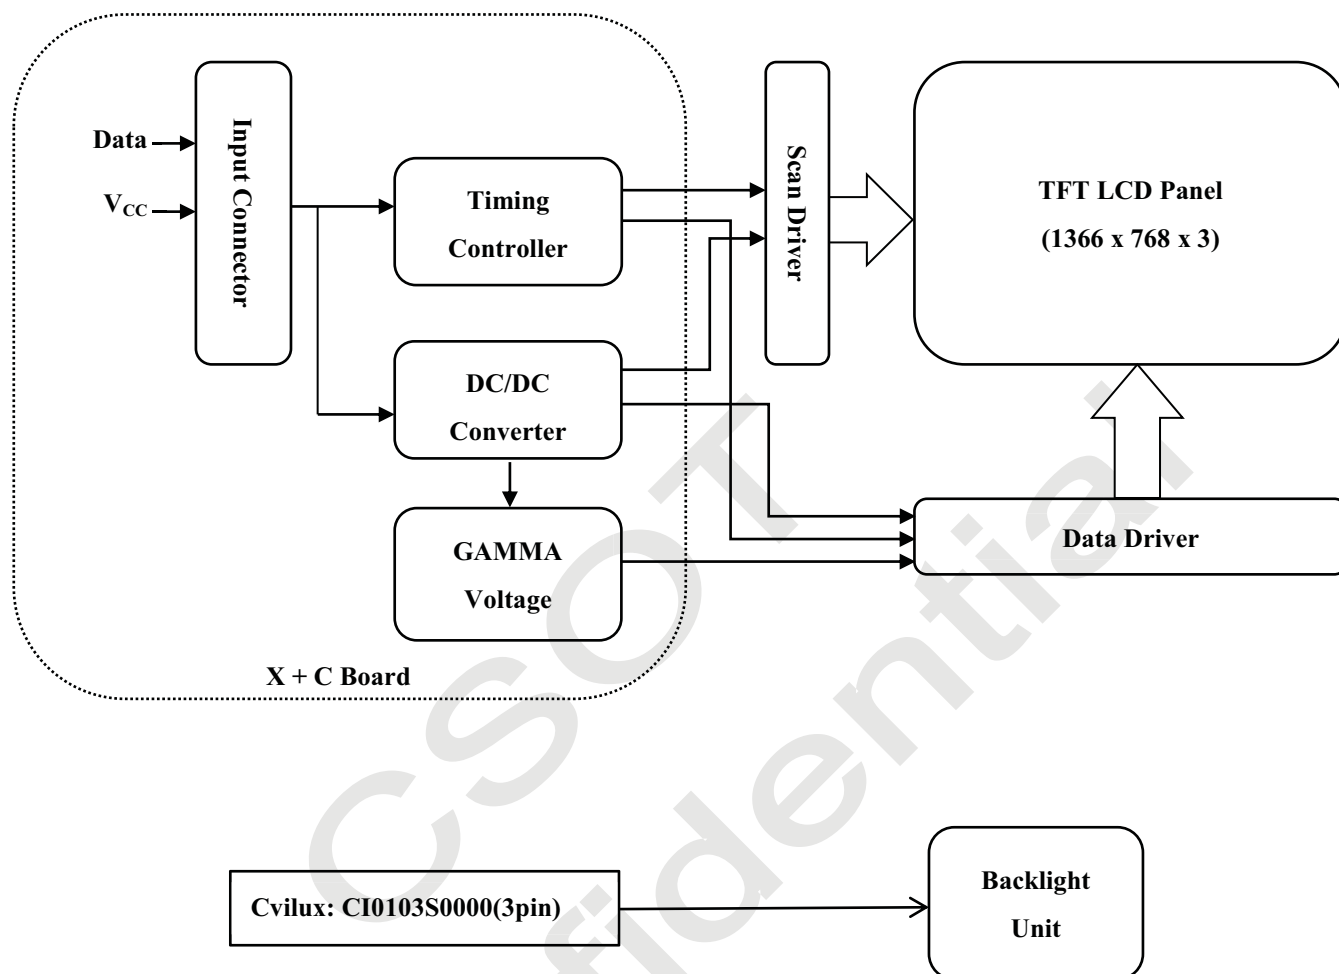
Data
$V_{CC}$
Input Connector
Timing Controller
DC/DC Converter
GAMMA Voltage
X + C Board
Scan Driver
TFT LCD Panel (1366 x 768 x 3)
Data Driver
Cvilux: CI0103S0000(3pin)
Backlight Unit
CSOT Confidential